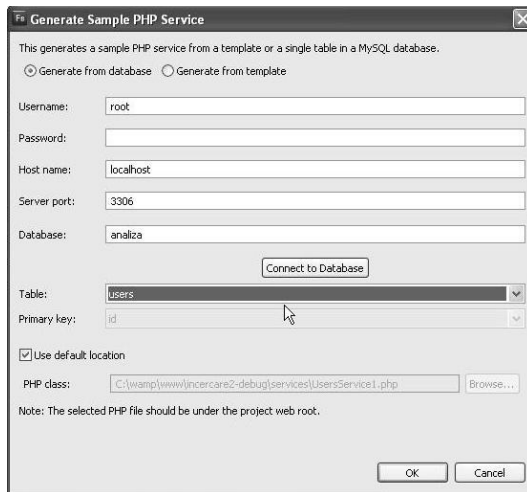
Fb Generate Sample PHP Service

This generates a sample PHP service from a template or a single table in a MySQL database.

Generate from database Generate from template

Username: root

Password:

Host name: localhost

Server port: 3306

Database: analiza

Connect to Database

Table: users

Primary key: id

Use default location

PHP class: C:\wamp\www\incercare2-debug\services\UsersService1.php Browse...

Note: The selected PHP file should be under the project web root.

OK Cancel